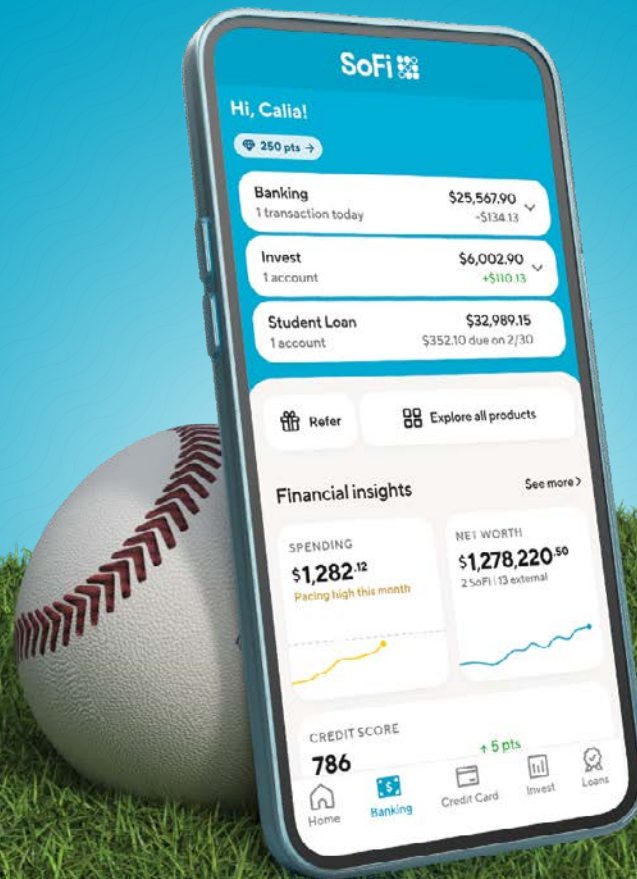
SoFi

Hi, Calia!

250 pts →

Banking
1 transaction today
$25,567.90
-$134.13

Invest
1 account
$6,002.90
+$110.13

Student Loan
1 account
$32,989.15
$352.10 due on 2/30

Refer

Explore all products

Financial insights

See more >

SPENDING
$1,282.12
Pacing high this month

NET WORTH
$1,278,220.50
2 SoFi | 13 external

CREDIT SCORE
786
↑ 5 pts

Home
Banking
Credit Card
Invest
Loans